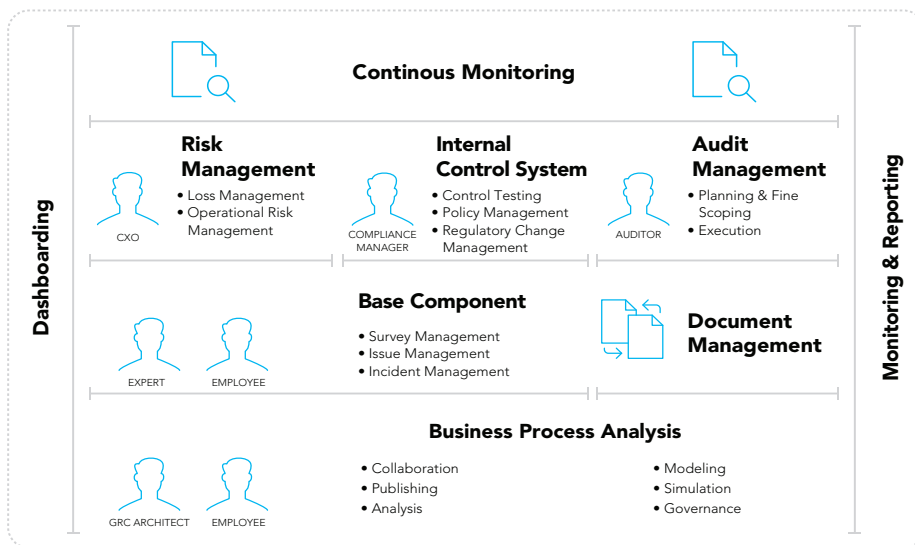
Dashboarding

Continous Monitoring

Risk Management
CXO
• Loss Management
• Operational Risk Management

Internal Control System
COMPLIANCE MANAGER
• Control Testing
• Policy Management
• Regulatory Change Management

Audit Management
AUDITOR
• Planning & Fine Scoping
• Execution

Base Component
EXPERT
EMPLOYEE
• Survey Management
• Issue Management
• Incident Management

Document Management

Business Process Analysis
GRC ARCHITECT
EMPLOYEE
• Collaboration
• Publishing
• Analysis
• Modeling
• Simulation
• Governance

Monitoring & Reporting